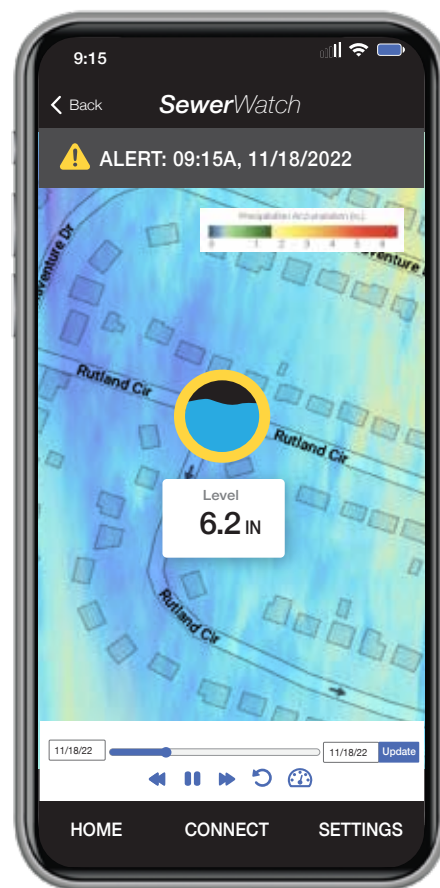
9:15

Back SewerWatch

ALERT: 09:15A, 11/18/2022

Precipitation Accumulation (in.)
0 1 2 3 4 5 6

Adventure Dr
Adventure D

Rutland Cir
Rutland Cir
Rutland Cir

Level
6.2 IN

11/18/22 11/18/22 Update

HOME CONNECT SETTINGS